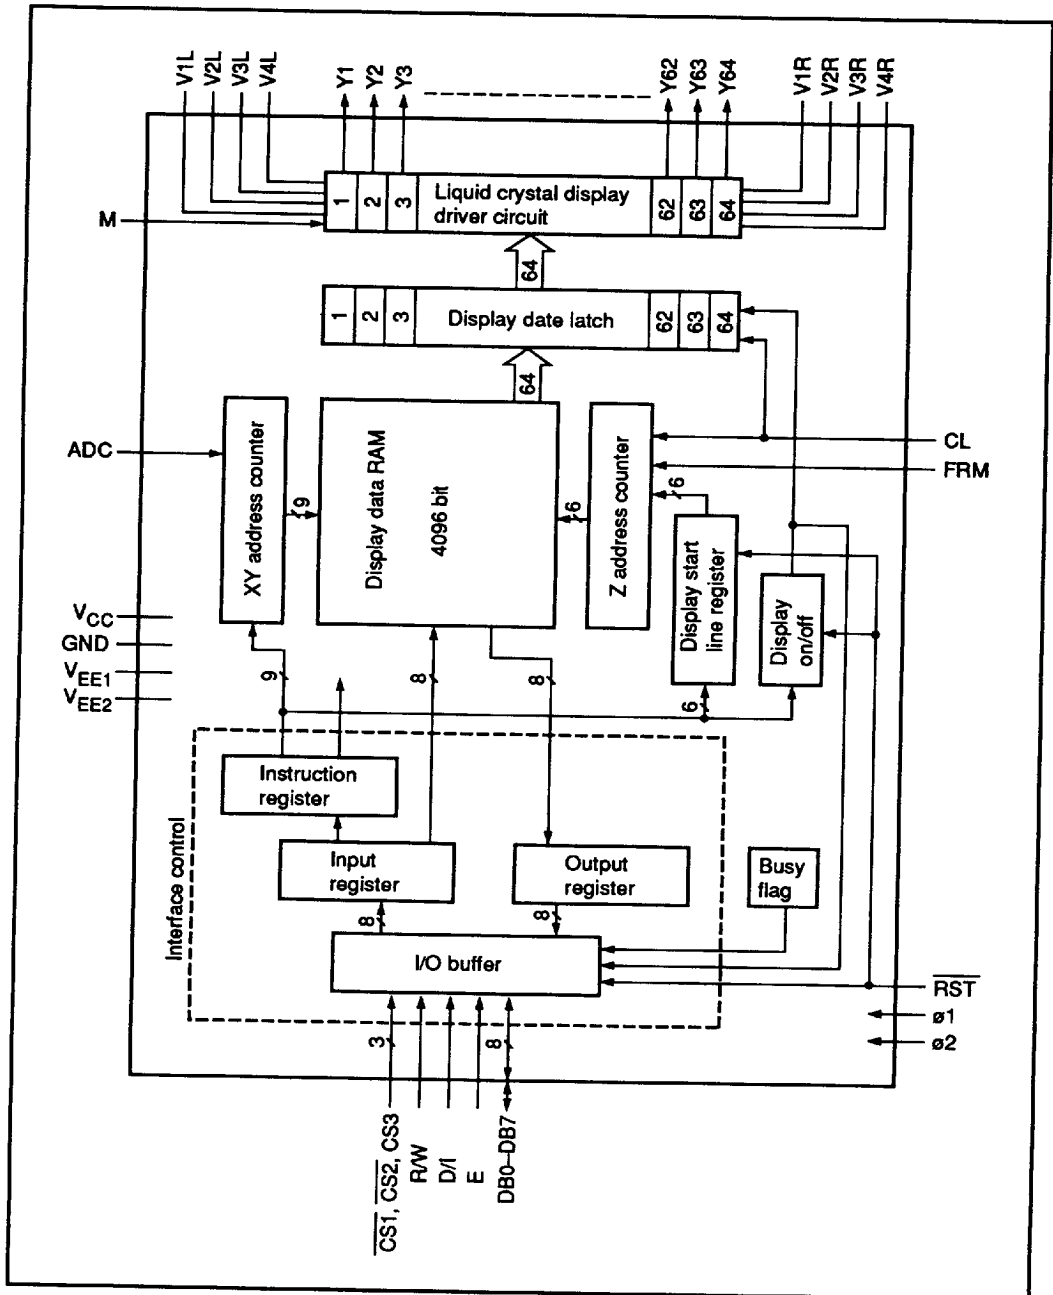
V1L V2L V3L V4L Y1 Y2 Y3 Y62 Y63 Y64 V1R V2R V3R V4R

M

1 2 3 Liquid crystal display driver circuit 62 63 64

64

1 2 3 Display date latch 62 63 64

64

ADC

XY address counter

9

Display data RAM

4096 bit

6

Z address counter

6

Display start line register

Display on/off

CL

FRM

$V_{CC}$

GND

$V_{EE1}$

$V_{EE2}$

9

8

8

6

Instruction register

Input register

Output register

Busy flag

Interface control

8

8

I/O buffer

$\overline{RST}$

ø1

ø2

3

8

$\overline{CS1}$, $\overline{CS2}$, CS3

R/W

D/I

E

DB0–DB7